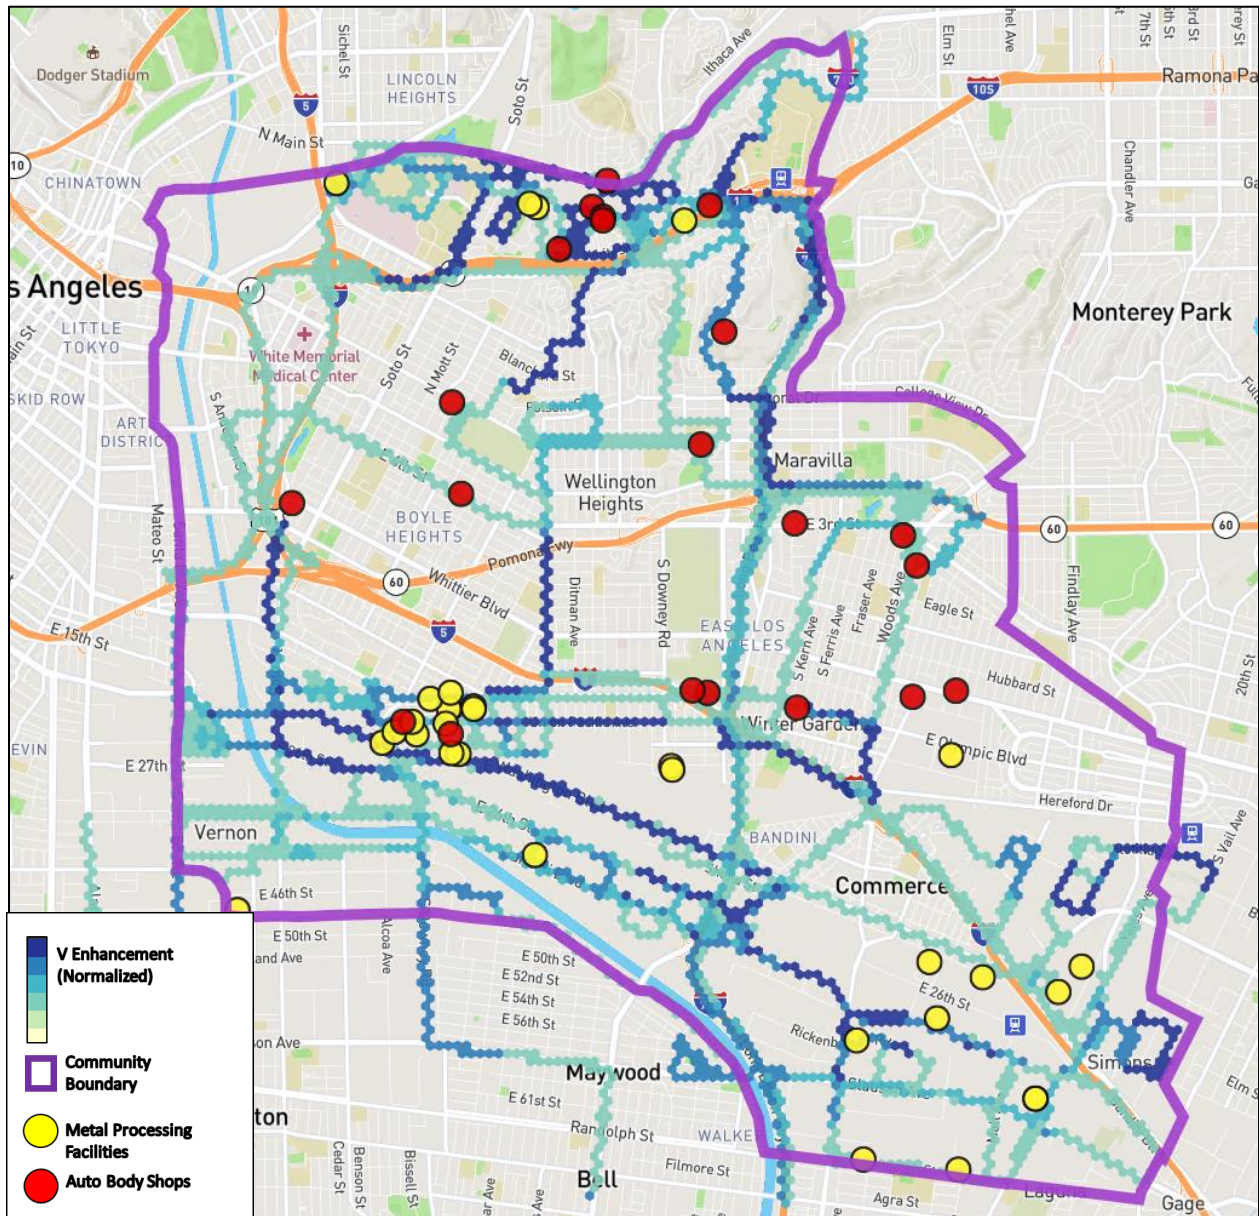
Dodger Stadium
Sichel St
LINCOLN HEIGHTS
Soto St
Ithaca Ave
Elm St
105
Ramona Pa
5
N Main St
10
CHINATOWN
Chandler Ave
Ga
s Angeles
10
Monterey Park
LITTLE TOKYO
White Memorial Medical Center
Soto St
N Mott St
Blanchard St
SKID ROW
ARTS DISTRICT
S Anderson St
Folsom St
College View Dr
Maravilla
Wellington Heights
Mateo St
BOYLE HEIGHTS
Pomona Fwy
E 3rd St
60
60
60
Whittier Blvd
Ditman Ave
S Downey Rd
Eagle St
Findlay Ave
E 15th St
5
EAST LOS ANGELES
S Kern Ave
S Ferris Ave
Fraser Ave
Woods Ave
Hubbard St
20th St
Winter Gardens
E Olympic Blvd
VERNON
E 27th St
Hereford Dr
Vernon
BANDINI
S Vail Ave
Commerce
E 46th St
E 50th St
Alcoa Ave
E 50th St
E 52nd St
E 54th St
E 56th St
E 26th St
V Enhancement (Normalized)
Community Boundary
Metal Processing Facilities
Auto Body Shops
Maywood
E 61st St
Randolph St
WALKER
Simons
Elm St
Bell
Filmore St
Agra St
Gage
Cedar St
Benson St
Bissell St